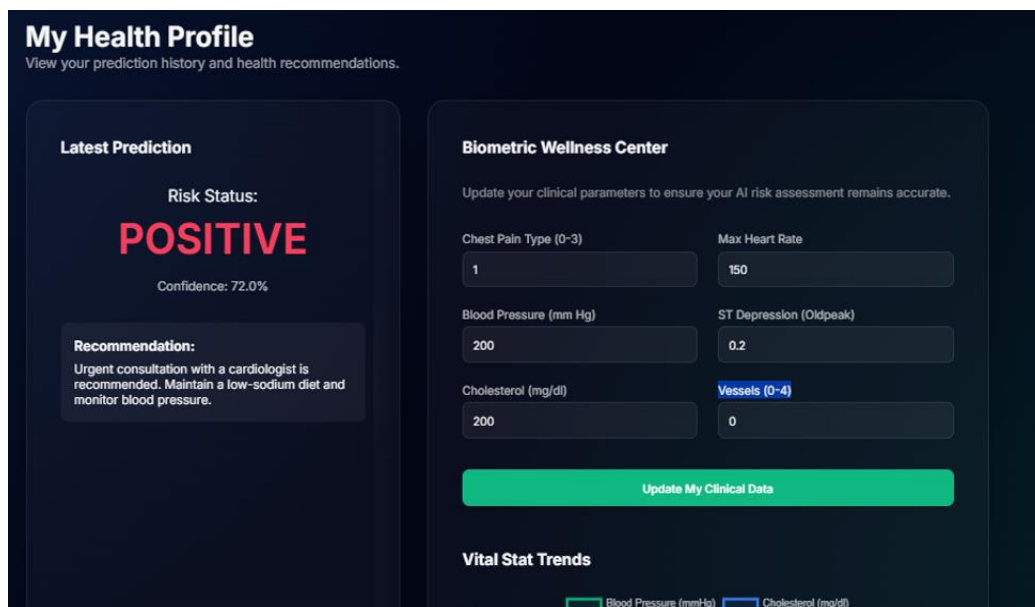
My Health Profile
View your prediction history and health recommendations.

Latest Prediction

Risk Status:

POSITIVE

Confidence: 72.0%

Recommendation:
Urgent consultation with a cardiologist is recommended. Maintain a low-sodium diet and monitor blood pressure.

Biometric Wellness Center

Update your clinical parameters to ensure your AI risk assessment remains accurate.

Chest Pain Type (0-3)
1

Max Heart Rate
150

Blood Pressure (mm Hg)
200

ST Depression (Oldpeak)
0.2

Cholesterol (mg/dl)
200

Vessels (0-4)
0

Update My Clinical Data

Vital Stat Trends

Blood Pressure (mmHg) Cholesterol (mg/dl)